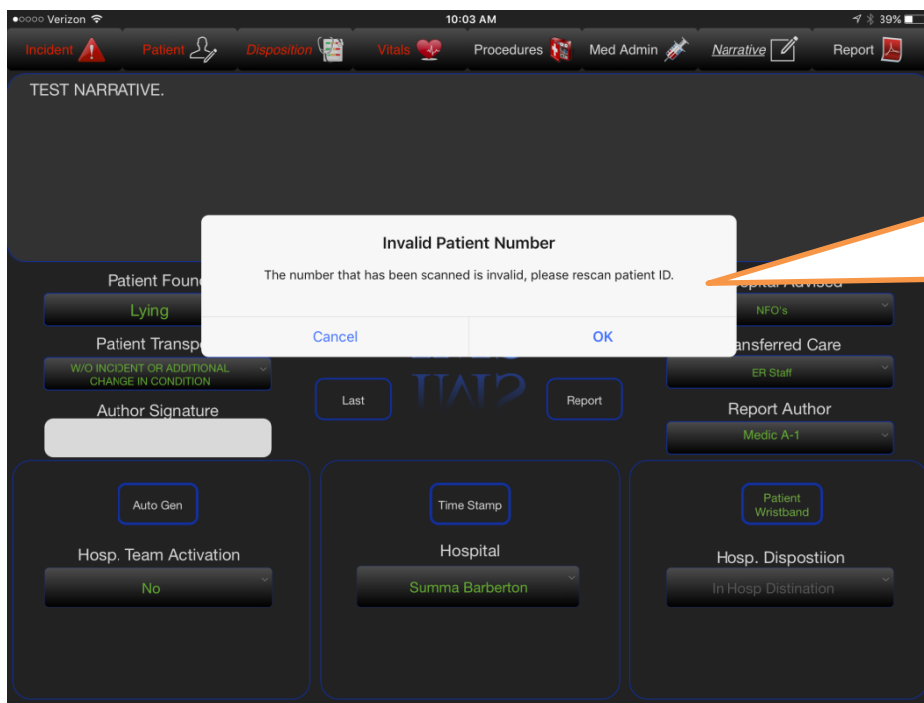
●○○○○ Verizon
10:03 AM
39%

Incident
Patient
Disposition
Vitals
Procedures
Med Admin
Narrative
Report

TEST NARRATIVE.

Invalid Patient Number
The number that has been scanned is invalid, please rescan patient ID.
Cancel
OK

Patient Foun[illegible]
Lying
Patient Transp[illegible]
W/O INCIDENT OR ADDITIONAL CHANGE IN CONDITION
Author Signature

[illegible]spital Advised
NFO's
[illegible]ansferred Care
ER Staff
Report Author
Medic A-1

Last
Report

Auto Gen
Hosp. Team Activation
No

Time Stamp
Hospital
Summa Barberton

Patient Wristband
Hosp. Dispostiion
In Hosp Distination